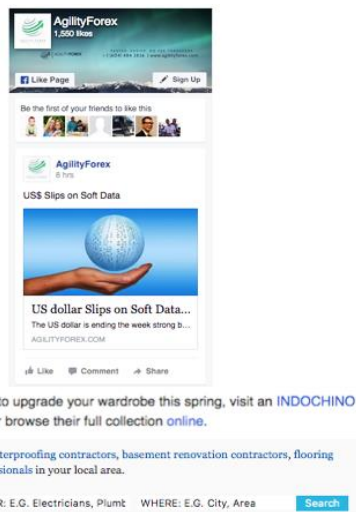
AgilityForex
1,550 likes

Like Page
Sign Up

Be the first of your friends to like this

AgilityForex
8 hrs

US$ Slips on Soft Data

US dollar Slips on Soft Data...
The US dollar is ending the week strong b...
AGILITYFOREX.COM

Like
Comment
Share

to upgrade your wardrobe this spring, visit an INDOCHINO r browse their full collection online.

terproofing contractors, basement renovation contractors, flooring sionals in your local area.

: E.G. Electricians, Plumb
WHERE: E.G. City, Area
Search